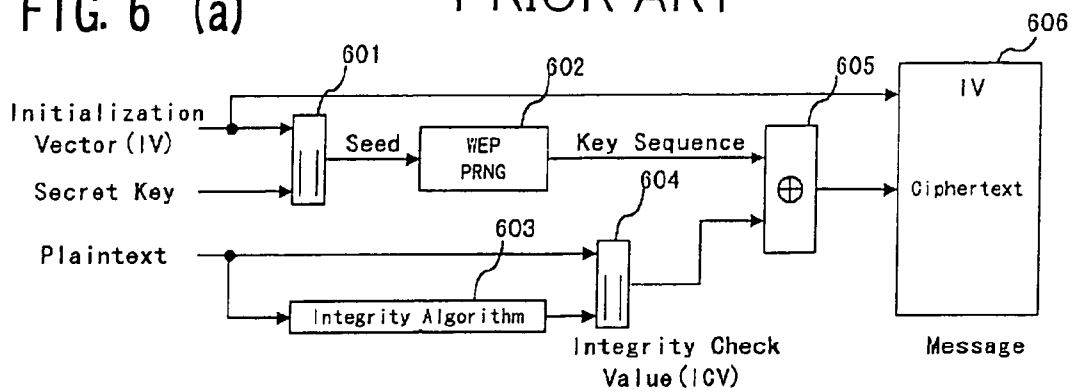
FIG. 6 (a)

PRIOR ART

606

601

602

605

Initialization Vector (IV)

Seed

WEP PRNG

Key Sequence

IV

Secret Key

604

$\oplus$

Ciphertext

$||$

$||$

603

Plaintext

Integrity Algorithm

Integrity Check Value (ICV)

Message